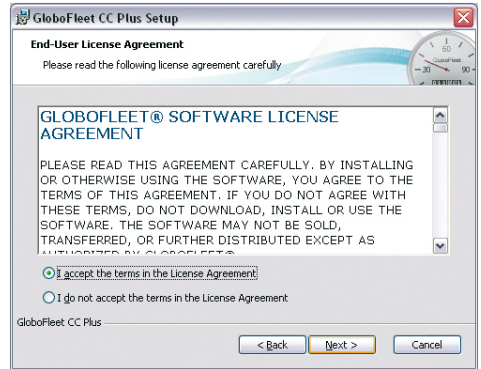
GloboFleet CC Plus Setup

End-User License Agreement

Please read the following license agreement carefully

60
30
90
GloboFleet

GLOBOFLEET® SOFTWARE LICENSE AGREEMENT

PLEASE READ THIS AGREEMENT CAREFULLY. BY INSTALLING OR OTHERWISE USING THE SOFTWARE, YOU AGREE TO THE TERMS OF THIS AGREEMENT. IF YOU DO NOT AGREE WITH THESE TERMS, DO NOT DOWNLOAD, INSTALL OR USE THE SOFTWARE. THE SOFTWARE MAY NOT BE SOLD, TRANSFERRED, OR FURTHER DISTRIBUTED EXCEPT AS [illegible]

I accept the terms in the License Agreement

I do not accept the terms in the License Agreement

GloboFleet CC Plus

< Back

Next >

Cancel